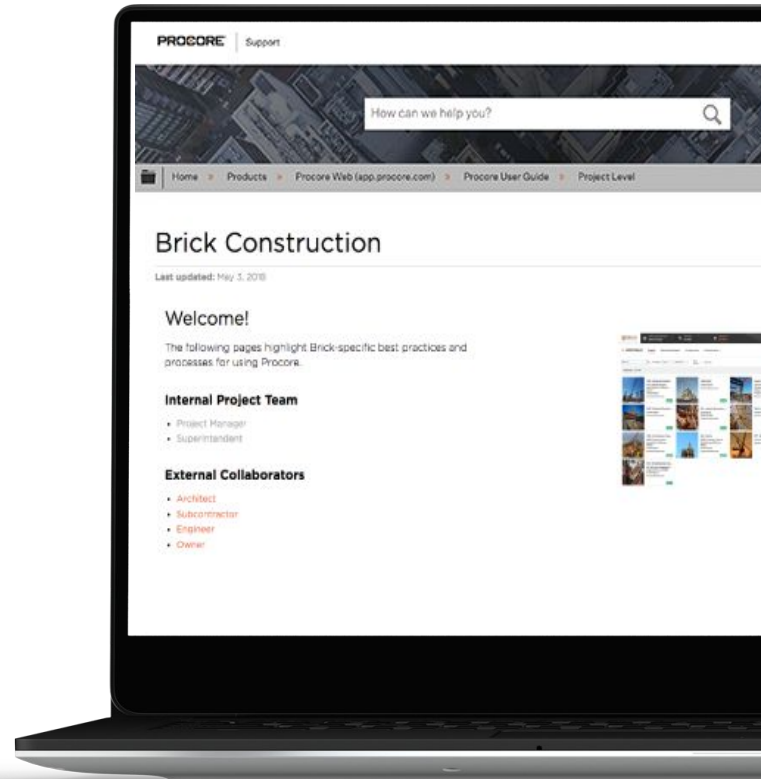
PROCORE Support

How can we help you?

Home » Products » Procore Web (app.procore.com) » Procore User Guide » Project Level

Brick Construction

Last updated: May 3, 2018

Welcome!

The following pages highlight Brick-specific best practices and processes for using Procore.

Internal Project Team

- Project Manager
- Superintendent

External Collaborators

- Architect
- Subcontractor
- Engineer
- Owner